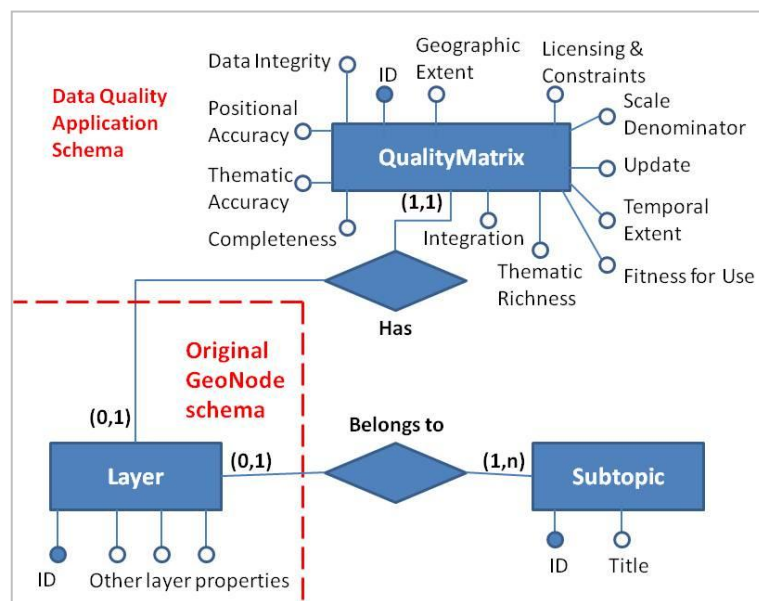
Data Quality Application Schema

Data Integrity

ID

Geographic Extent

Licensing & Constraints

Positional Accuracy

Scale Denominator

QualityMatrix

Update

Thematic Accuracy

(1,1)

Temporal Extent

Completeness

Integration

Thematic Richness

Fitness for Use

Has

Original GeoNode schema

(0,1)

Belongs to

Layer

(0,1)

(1,n)

Subtopic

ID

Other layer properties

ID

Title